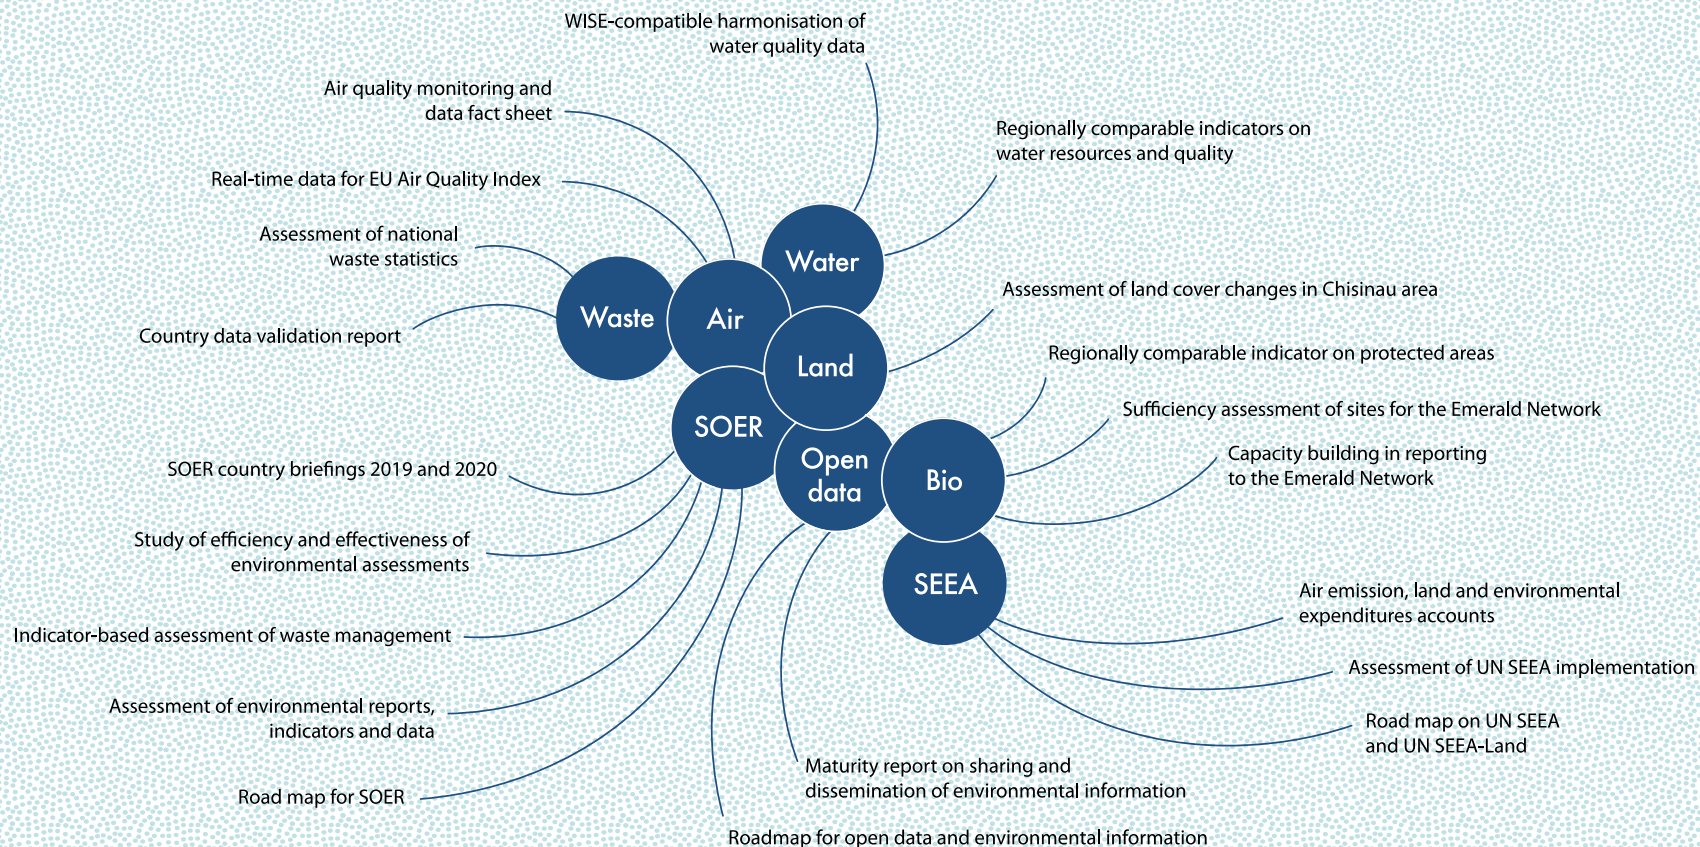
WISE-compatible harmonisation of water quality data

Air quality monitoring and data fact sheet

Regionally comparable indicators on water resources and quality

Real-time data for EU Air Quality Index

Assessment of national waste statistics

Water

Waste

Air

Assessment of land cover changes in Chisinau area

Country data validation report

Land

Regionally comparable indicator on protected areas

SOER

Sufficiency assessment of sites for the Emerald Network

Open data

Bio

Capacity building in reporting to the Emerald Network

SOER country briefings 2019 and 2020

Study of efficiency and effectiveness of environmental assessments

SEEA

Air emission, land and environmental expenditures accounts

Indicator-based assessment of waste management

Assessment of UN SEEA implementation

Assessment of environmental reports, indicators and data

Road map on UN SEEA and UN SEEA-Land

Maturity report on sharing and dissemination of environmental information

Road map for SOER

Roadmap for open data and environmental information